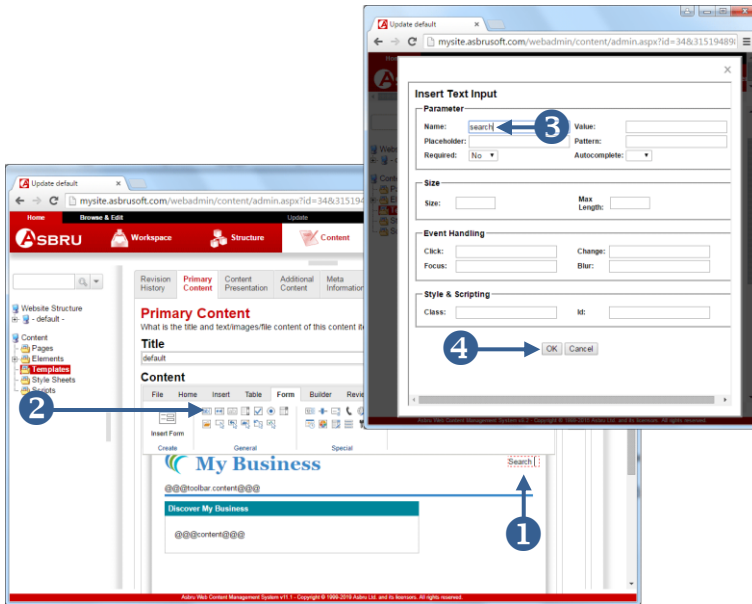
Update default
mysite.asbrusoft.com/webadmin/content/admin.aspx?id=34&31519489

Insert Text Input

Parameter
Name: search
Value:
Placeholder:
Pattern:
Required: No
Autocomplete:

Size
Size:
Max Length:

Event Handling
Click:
Change:
Focus:
Blur:

Style & Scripting
Class:
Id:

OK Cancel

3
4

Update default
mysite.asbrusoft.com/webadmin/content/admin.aspx?id=34&315

Home Browse & Edit Update
ASBRU Workspace Structure Content

Website Structure
- default -
Content
Pages
Elements
Templates
Style Sheets
Scripts

Revision History
Primary Content
Content Presentation
Additional Content
Meta Information

Primary Content
What is the title and text/images/file content of this content it

Title
default

Content
File Home Insert Table Form Builder Revi
Insert Form
Create General Special

My Business
Search
@@@toolbar.content@@@
Discover My Business
@@@content@@@

2
1

Asbru Web Content Management System v11.1 - Copyright © 1999-2016 Asbru Ltd. and its licensors. All rights reserved.